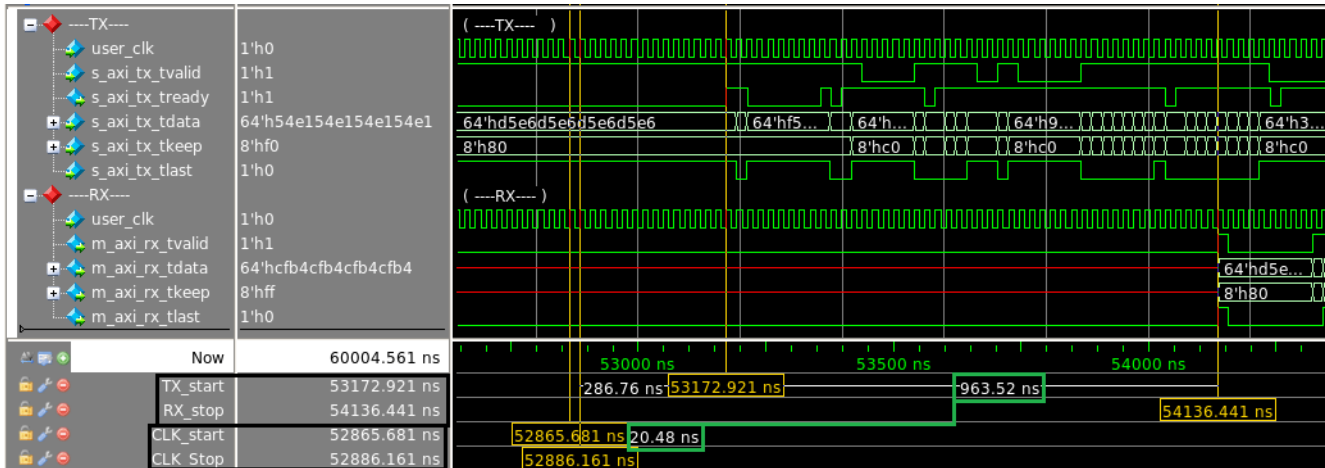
----TX----
user_clk 1'h0
s_axi_tx_tvalid 1'h1
s_axi_tx_tready 1'h1
s_axi_tx_tdata 64'h54e154e154e154e1
s_axi_tx_tkeep 8'hf0
s_axi_tx_tlast 1'h0
----RX----
user_clk 1'h0
m_axi_rx_tvalid 1'h1
m_axi_rx_tdata 64'hcfb4cfb4cfb4cfb4
m_axi_rx_tkeep 8'hff
m_axi_rx_tlast 1'h0

( ----TX---- )
64'hd5e6d5e6d5e6d5e6
64'hf5...
64'h...
64'h9...
64'h3...
8'h80
8'hc0
8'hc0
8'hc0
( ----RX---- )
64'hd5e...
8'h80

Now 60004.561 ns
TX_start 53172.921 ns
RX_stop 54136.441 ns
CLK_start 52865.681 ns
CLK_Stop 52886.161 ns

53000 ns
53500 ns
54000 ns
286.76 ns
53172.921 ns
963.52 ns
54136.441 ns
52865.681 ns
20.48 ns
52886.161 ns